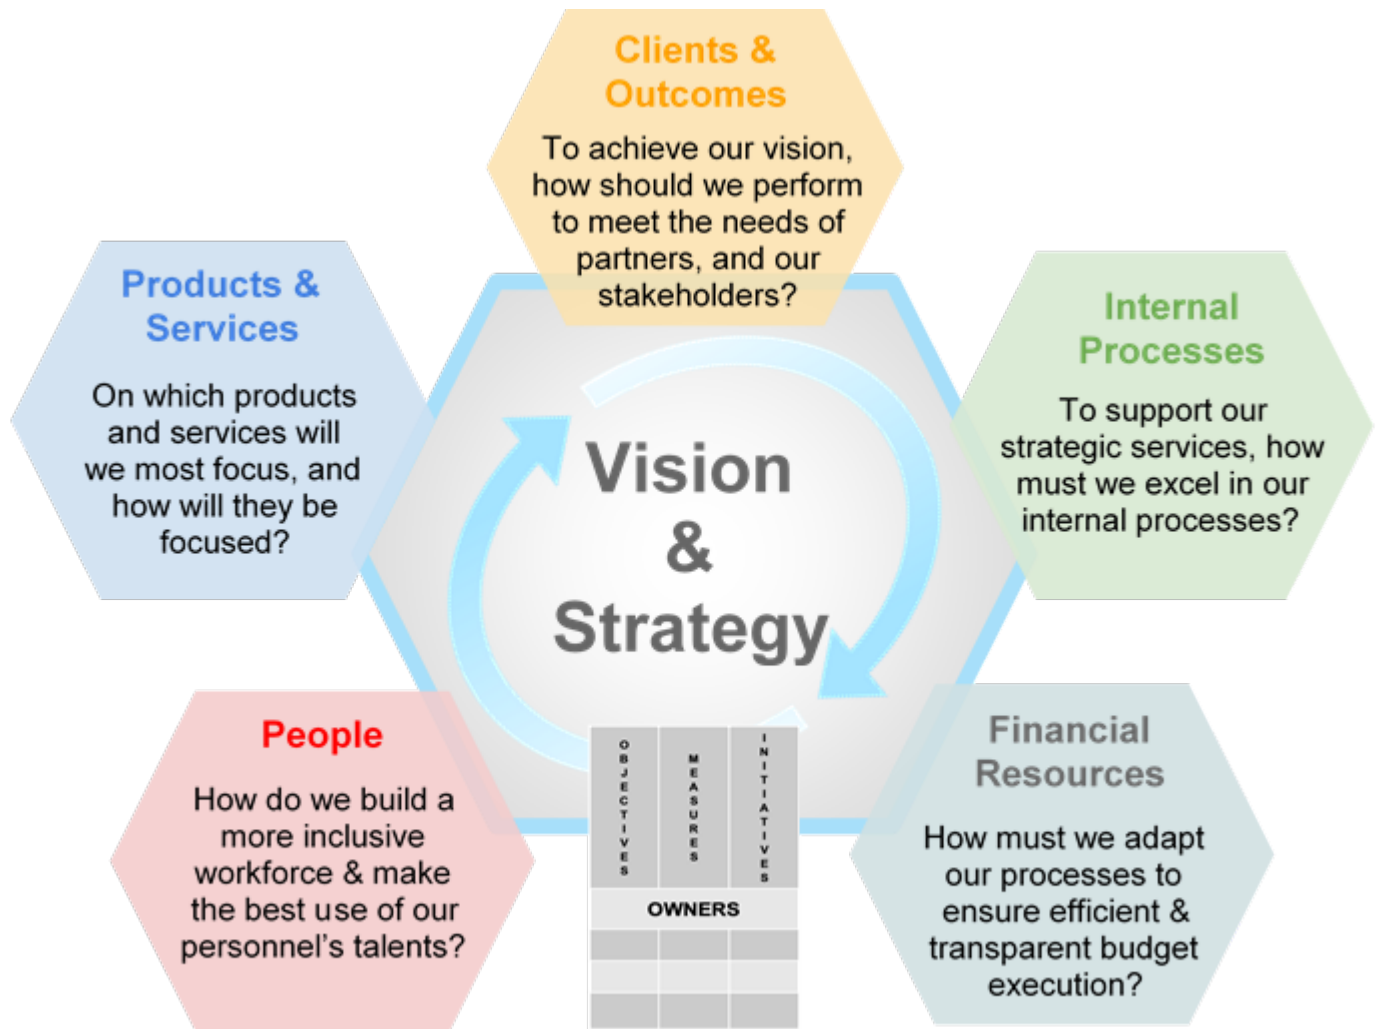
Clients & Outcomes

To achieve our vision, how should we perform to meet the needs of partners, and our stakeholders?

Products & Services

On which products and services will we most focus, and how will they be focused?

Internal Processes

To support our strategic services, how must we excel in our internal processes?

Vision & Strategy

People

How do we build a more inclusive workforce & make the best use of our personnel's talents?

OBJECTIVES

MEASURES

INITIATIVES

OWNERS

Financial Resources

How must we adapt our processes to ensure efficient & transparent budget execution?